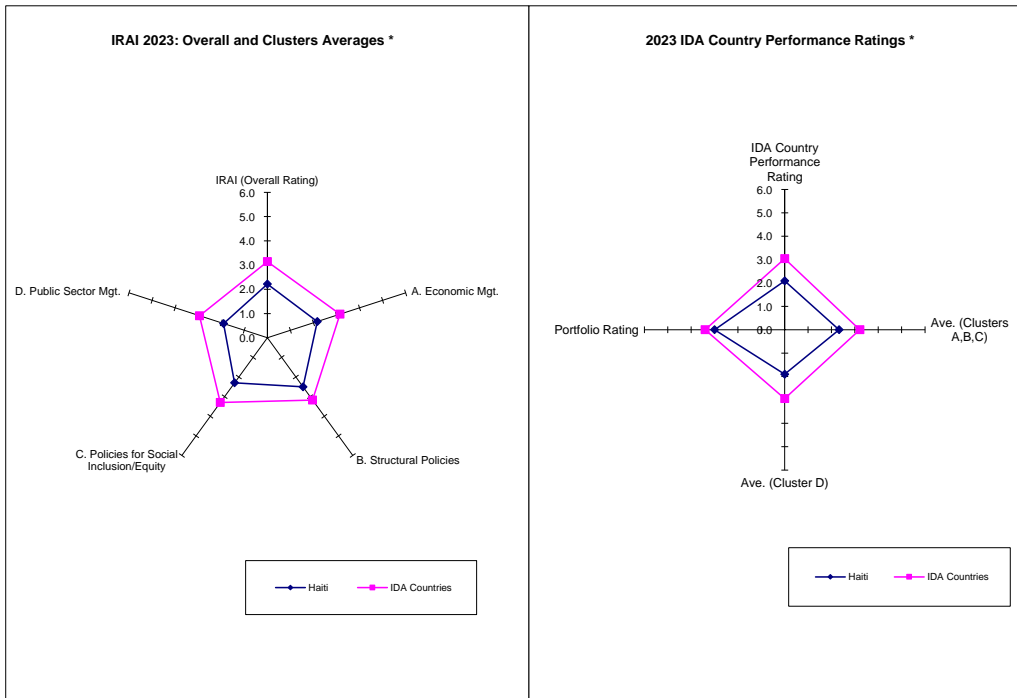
IRAI 2023: Overall and Clusters Averages *

IRAI (Overall Rating)

6.0
5.0
4.0
3.0
2.0
1.0
0.0

A. Economic Mgt.

B. Structural Policies

C. Policies for Social Inclusion/Equity

D. Public Sector Mgt.

Haiti
IDA Countries

2023 IDA Country Performance Ratings *

IDA Country Performance Rating

6.0
5.0
4.0
3.0
2.0
1.0
0.0

Ave. (Clusters A,B,C)

Ave. (Cluster D)

Portfolio Rating

Haiti
IDA Countries